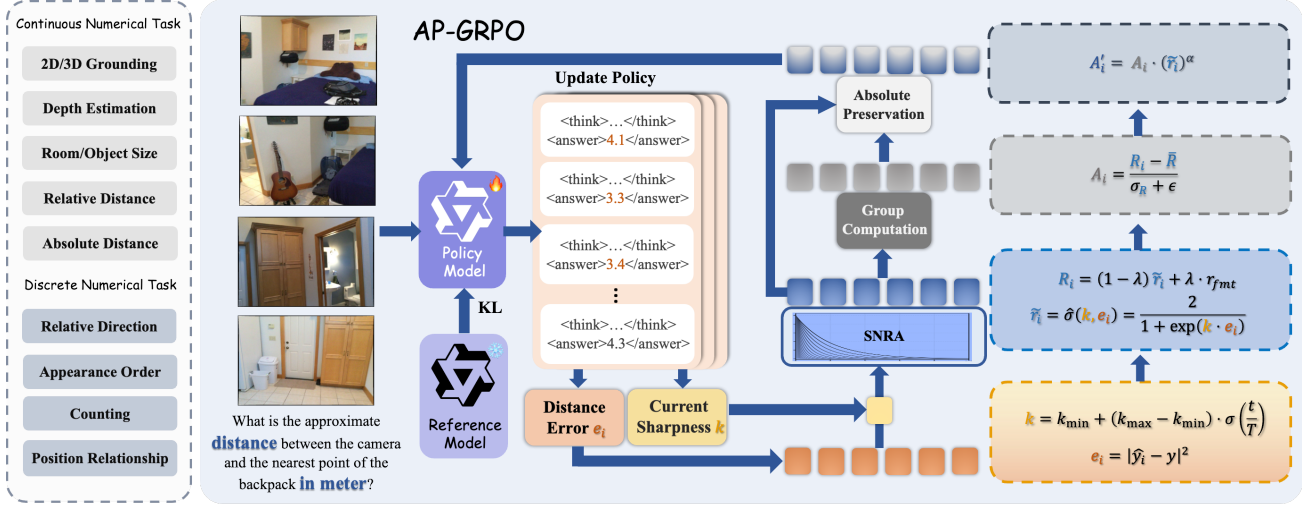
Continuous Numerical Task

2D/3D Grounding

Depth Estimation

Room/Object Size

Relative Distance

Absolute Distance

Discrete Numerical Task

Relative Direction

Appearance Order

Counting

Position Relationship

AP-GRPO

What is the approximate distance between the camera and the nearest point of the backpack in meter?

Policy Model

KL

Reference Model

Update Policy

<think>…</think> <answer>4.1</answer>

<think>…</think> <answer>3.3</answer>

<think>…</think> <answer>3.4</answer>

⋮

<think>…</think> <answer>4.3</answer>

Distance Error $e_i$

Current Sharpness $k$

Absolute Preservation

Group Computation

SNRA

$A_i' = A_i \cdot (\tilde{r}_i)^{\alpha}$

$A_i = \frac{R_i - \bar{R}}{\sigma_R + \epsilon}$

$R_i = (1-\lambda)\,\tilde{r}_i + \lambda \cdot r_{fmt}$

$\tilde{r}_i = \hat{\sigma}(k, e_i) = \frac{2}{1+\exp(k \cdot e_i)}$

$k = k_{\min} + (k_{\max} - k_{\min}) \cdot \sigma\left(\frac{t}{T}\right)$

$e_i = |\hat{y}_i - y|^2$